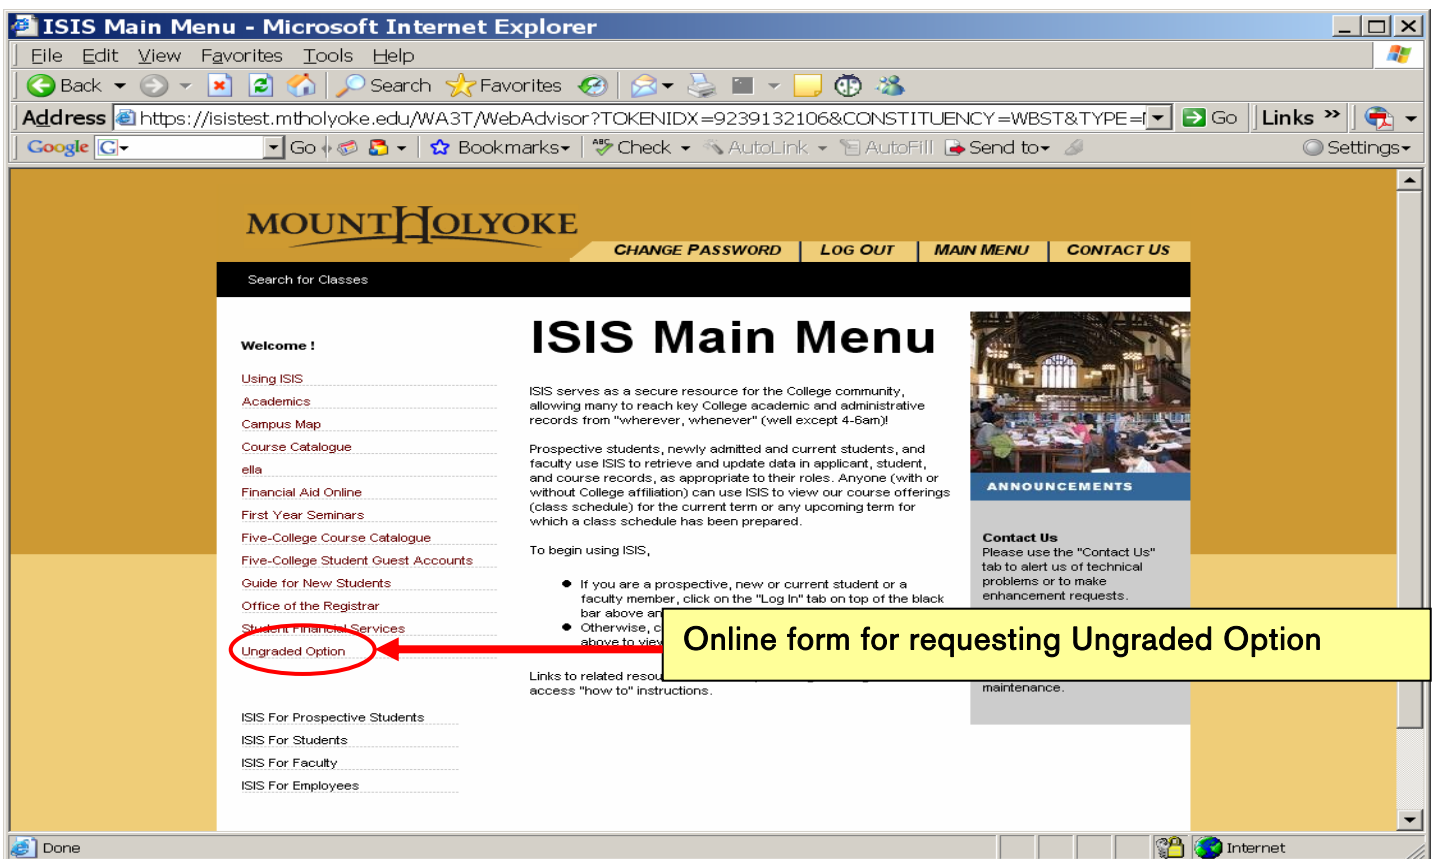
ISIS Main Menu - Microsoft Internet Explorer

File Edit View Favorites Tools Help

Back Search Favorites

Address https://isistest.mtholyoke.edu/WA3T/WebAdvisor?TOKENIDX=9239132106&CONSTITUENCY=WBST&TYPE=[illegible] Go Links

Google G- Go Bookmarks Check AutoLink AutoFill Send to Settings

MOUNT HOLYOKE

CHANGE PASSWORD LOG OUT MAIN MENU CONTACT US

Search for Classes

Welcome !

Using ISIS
Academics
Campus Map
Course Catalogue
ella
Financial Aid Online
First Year Seminars
Five-College Course Catalogue
Five-College Student Guest Accounts
Guide for New Students
Office of the Registrar
Student Financial Services
Ungraded Option

ISIS For Prospective Students
ISIS For Students
ISIS For Faculty
ISIS For Employees

ISIS Main Menu

ISIS serves as a secure resource for the College community, allowing many to reach key College academic and administrative records from "wherever, whenever" (well except 4-6am)!

Prospective students, newly admitted and current students, and faculty use ISIS to retrieve and update data in applicant, student, and course records, as appropriate to their roles. Anyone (with or without College affiliation) can use ISIS to view our course offerings (class schedule) for the current term or any upcoming term for which a class schedule has been prepared.

To begin using ISIS,

- If you are a prospective, new or current student or a faculty member, click on the "Log In" tab on top of the black bar above an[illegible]
- Otherwise, c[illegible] above to view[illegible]

Links to related resou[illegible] access "how to" instructions.

ANNOUNCEMENTS

Contact Us
Please use the "Contact Us" tab to alert us of technical problems or to make enhancement requests.

maintenance.

Online form for requesting Ungraded Option

Done Internet